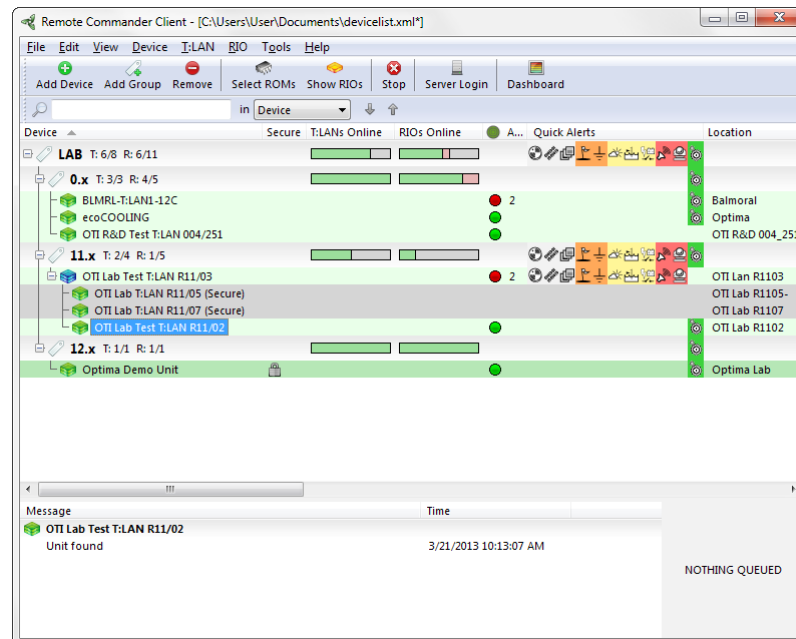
Remote Commander Client - [C:\Users\User\Documents\devicelist.xml*]

File Edit View Device T:LAN RIO Tools Help

Add Device Add Group Remove Select ROMs Show RIOs Stop Server Login Dashboard

in Device

| Device | Secure | T:LANs Online | RIOs Online | A... | Quick Alerts | Location |
|---|---|---|---|---|---|---|
| LAB T: 6/8 R: 6/11 | | | | | | |
| 0.x T: 3/3 R: 4/5 | | | | | | |
| BLMRL-T:LAN1-12C | | | | 2 | | Balmoral |
| ecoCOOLING | | | | | | Optima |
| OTI R&D Test T:LAN 004/251 | | | | | | OTI R&D 004_251 |
| 11.x T: 2/4 R: 1/5 | | | | | | |
| OTI Lab Test T:LAN R11/03 | | | | 2 | | OTI Lan R1103 |
| OTI Lab Test T:LAN R11/05 (Secure) | | | | | | OTI Lab R1105- |
| OTI Lab Test T:LAN R11/07 (Secure) | | | | | | OTI Lab R1107 |
| OTI Lab Test T:LAN R11/02 | | | | | | OTI Lab R1102 |
| 12.x T: 1/1 R: 1/1 | | | | | | |
| Optima Demo Unit | | | | | | Optima Lab |

III

| Message | Time |
|---|---|
| OTI Lab Test T:LAN R11/02 | |
| Unit found | 3/21/2013 10:13:07 AM |

NOTHING QUEUED